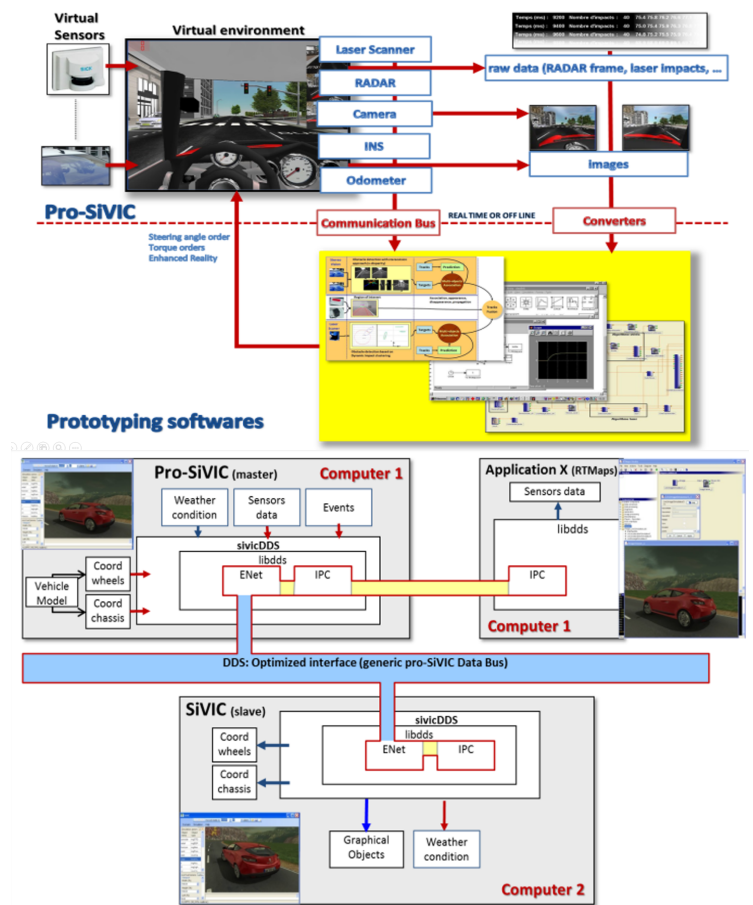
Virtual Sensors

Virtual environment

Laser Scanner

RADAR

Camera

INS

Odometer

raw data (RADAR frame, laser impacts, ...

Images

Pro-SiVIC

Communication Bus

REAL TIME OR OFF LINE

Converters

Steering angle order
Torque orders
Enhanced Reality

Prototyping softwares

Pro-SiVIC (master)

Computer 1

Weather condition

Sensors data

Events

sivicDDS

libdds

ENet

IPC

Vehicle Model

Coord wheels

Coord chassis

Application X (RTMaps)

Sensors data

libdds

IPC

Computer 1

DDS: Optimized interface (generic pro-SiVIC Data Bus)

SiVIC (slave)

sivicDDS

libdds

ENet

IPC

Coord wheels

Coord chassis

Graphical Objects

Weather condition

Computer 2